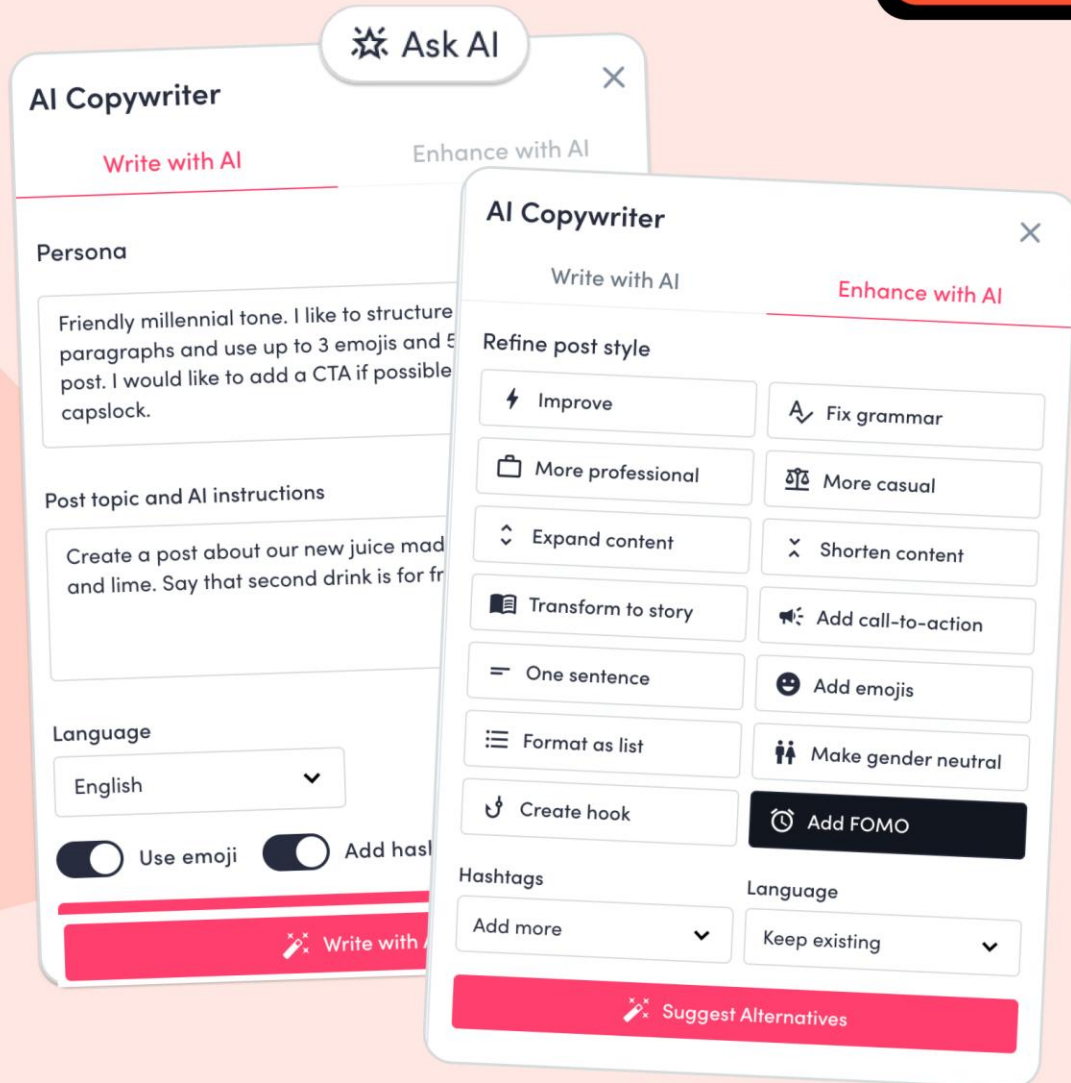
Ask AI

AI Copywriter

Write with AI

Enhance with AI

Persona

Friendly millennial tone. I like to structure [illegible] paragraphs and use up to 3 emojis and 5 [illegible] post. I would like to add a CTA if possible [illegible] capslock.

Post topic and AI instructions

Create a post about our new juice mad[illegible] and lime. Say that second drink is for fr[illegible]

Language

English

Use emoji

Add hash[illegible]

Write with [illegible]

AI Copywriter

Write with AI

Enhance with AI

Refine post style

Improve

Fix grammar

More professional

More casual

Expand content

Shorten content

Transform to story

Add call-to-action

One sentence

Add emojis

Format as list

Make gender neutral

Create hook

Add FOMO

Hashtags

Add more

Language

Keep existing

Suggest Alternatives